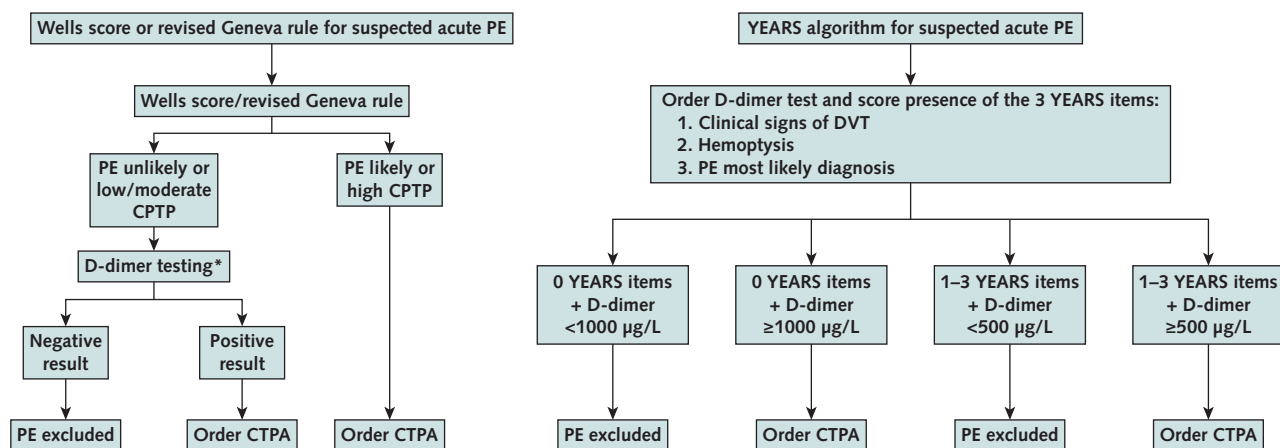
Wells score or revised Geneva rule for suspected acute PE

Wells score/revised Geneva rule

PE unlikely or low/moderate CPTP

PE likely or high CPTP

D-dimer testing*

Negative result

Positive result

PE excluded

Order CTPA

Order CTPA

YEARS algorithm for suspected acute PE

Order D-dimer test and score presence of the 3 YEARS items:
1. Clinical signs of DVT
2. Hemoptysis
3. PE most likely diagnosis

0 YEARS items + D-dimer <1000 μg/L

0 YEARS items + D-dimer ≥1000 μg/L

1–3 YEARS items + D-dimer <500 μg/L

1–3 YEARS items + D-dimer ≥500 μg/L

PE excluded

Order CTPA

PE excluded

Order CTPA